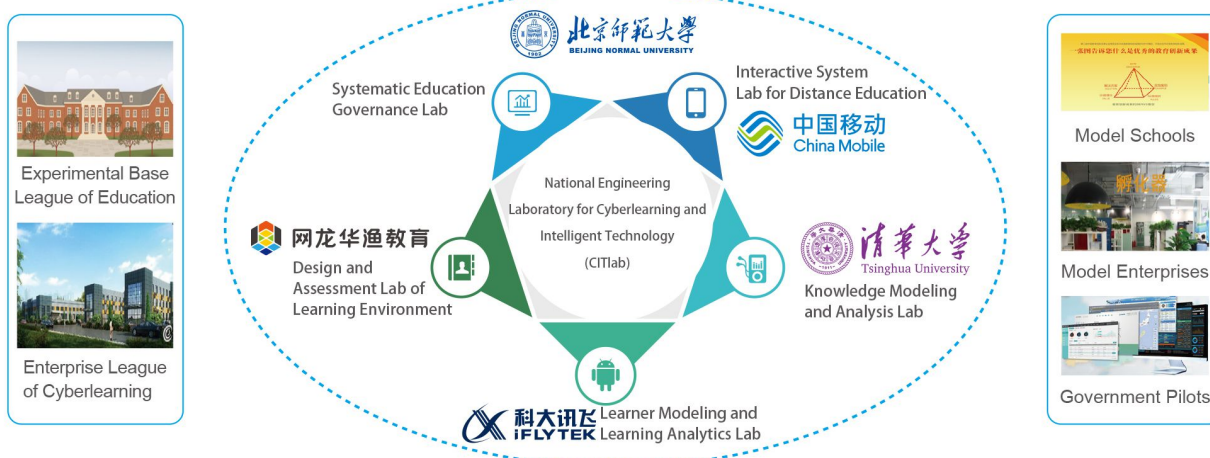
Experimental Base League of Education

Enterprise League of Cyberlearning

北京师范大学
BEIJING NORMAL UNIVERSITY

Systematic Education Governance Lab

Interactive System Lab for Distance Education

中国移动
China Mobile

National Engineering Laboratory for Cyberlearning and Intelligent Technology (CITlab)

网龙华渔教育

Design and Assessment Lab of Learning Environment

清華大学
Tsinghua University

Knowledge Modeling and Analysis Lab

科大讯飞
iFLYTEK

Learner Modeling and Learning Analytics Lab

Model Schools

孵化器

Model Enterprises

Government Pilots